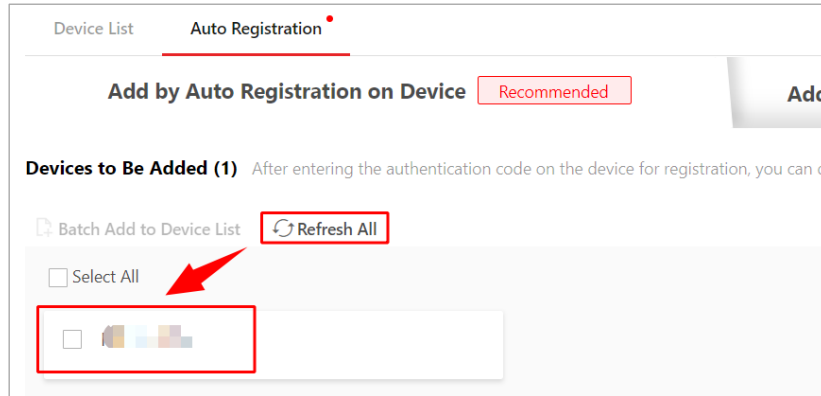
Device List

Auto Registration

Add by Auto Registration on Device

Recommended

Add

Devices to Be Added (1) After entering the authentication code on the device for registration, you can

Batch Add to Device List

Refresh All

Select All

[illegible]